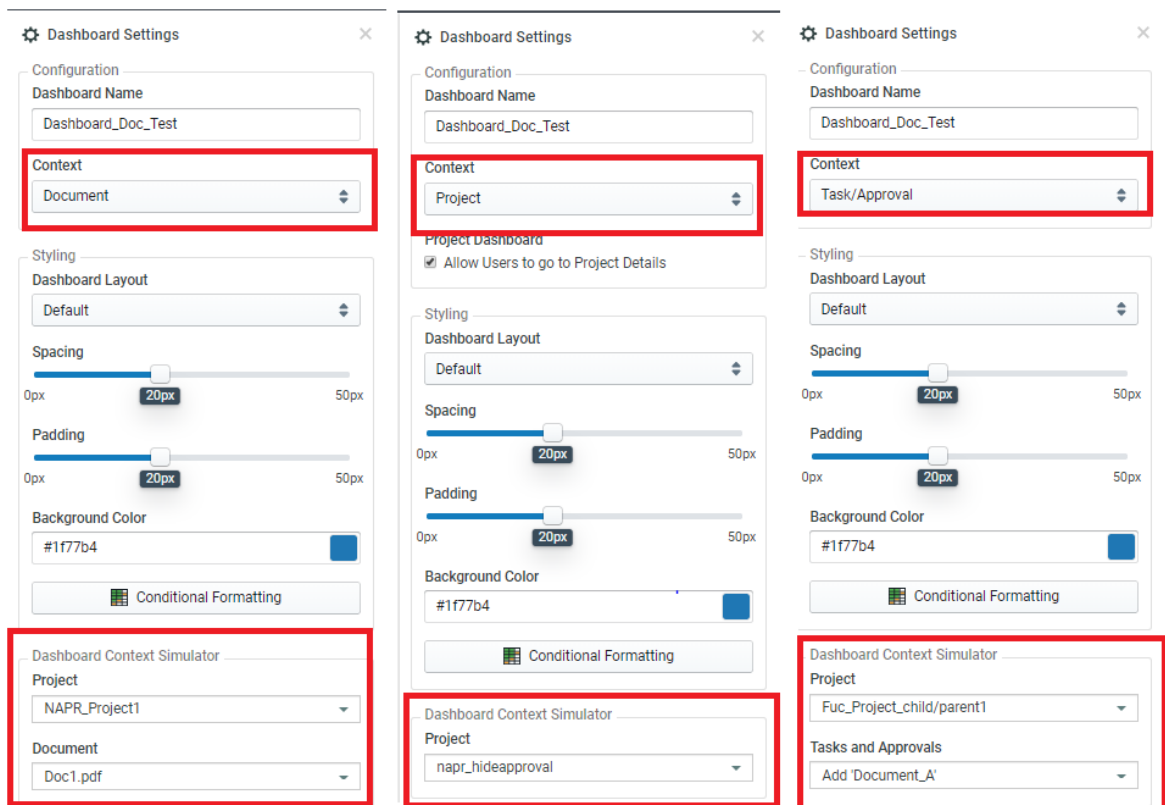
Dashboard Settings
×
Configuration
Dashboard Name
Dashboard_Doc_Test
Context
Document
Styling
Dashboard Layout
Default
Spacing
0px 20px 50px
Padding
0px 20px 50px
Background Color
#1f77b4
Conditional Formatting
Dashboard Context Simulator
Project
NAPR_Project1
Document
Doc1.pdf

Dashboard Settings
×
Configuration
Dashboard Name
Dashboard_Doc_Test
Context
Project
Project Dashboard
Allow Users to go to Project Details
Styling
Dashboard Layout
Default
Spacing
0px 20px 50px
Padding
0px 20px 50px
Background Color
#1f77b4
Conditional Formatting
Dashboard Context Simulator
Project
napr_hideapproval

Dashboard Settings
×
Configuration
Dashboard Name
Dashboard_Doc_Test
Context
Task/Approval
Styling
Dashboard Layout
Default
Spacing
0px 20px 50px
Padding
0px 20px 50px
Background Color
#1f77b4
Conditional Formatting
Dashboard Context Simulator
Project
Fuc_Project_child/parent1
Tasks and Approvals
Add 'Document_A'